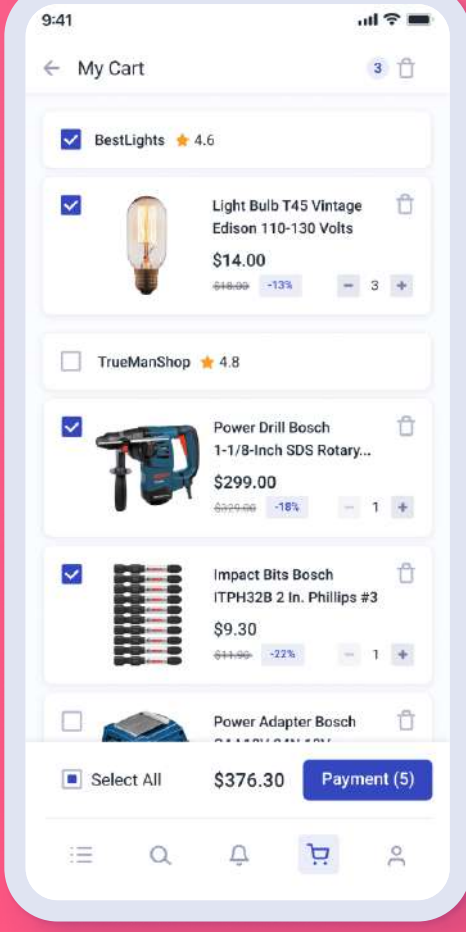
9:41

My Cart

3

BestLights 4.6

Light Bulb T45 Vintage Edison 110-130 Volts

$14.00

$18.00 -13%

3

TrueManShop 4.8

Power Drill Bosch 1-1/8-Inch SDS Rotary...

$299.00

$329.00 -18%

1

Impact Bits Bosch ITPH32B 2 In. Phillips #3

$9.30

$11.90 -22%

1

Power Adapter Bosch

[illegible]

Select All

$376.30

Payment (5)